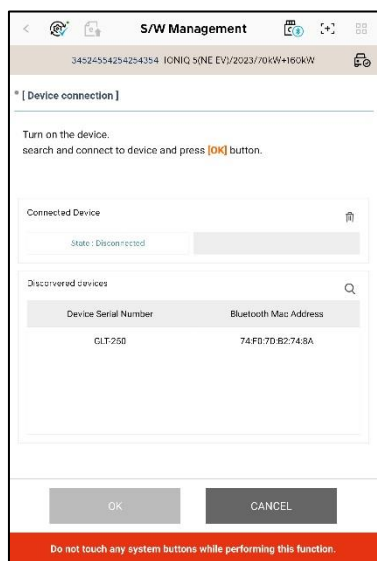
S/W Management

34524554254254354 IONIQ 5(NE EV)/2023/70kW+160kW

* [ Device connection ]

Turn on the device.
search and connect to device and press [OK] button.

Connected Device

State : Disconnected

Discovered devices

| Device Serial Number | Bluetooth Mac Address |
|---|---|
| GLT-250 | 74:F0:7D:B2:74:8A |

OK

CANCEL

Do not touch any system buttons while performing this function.